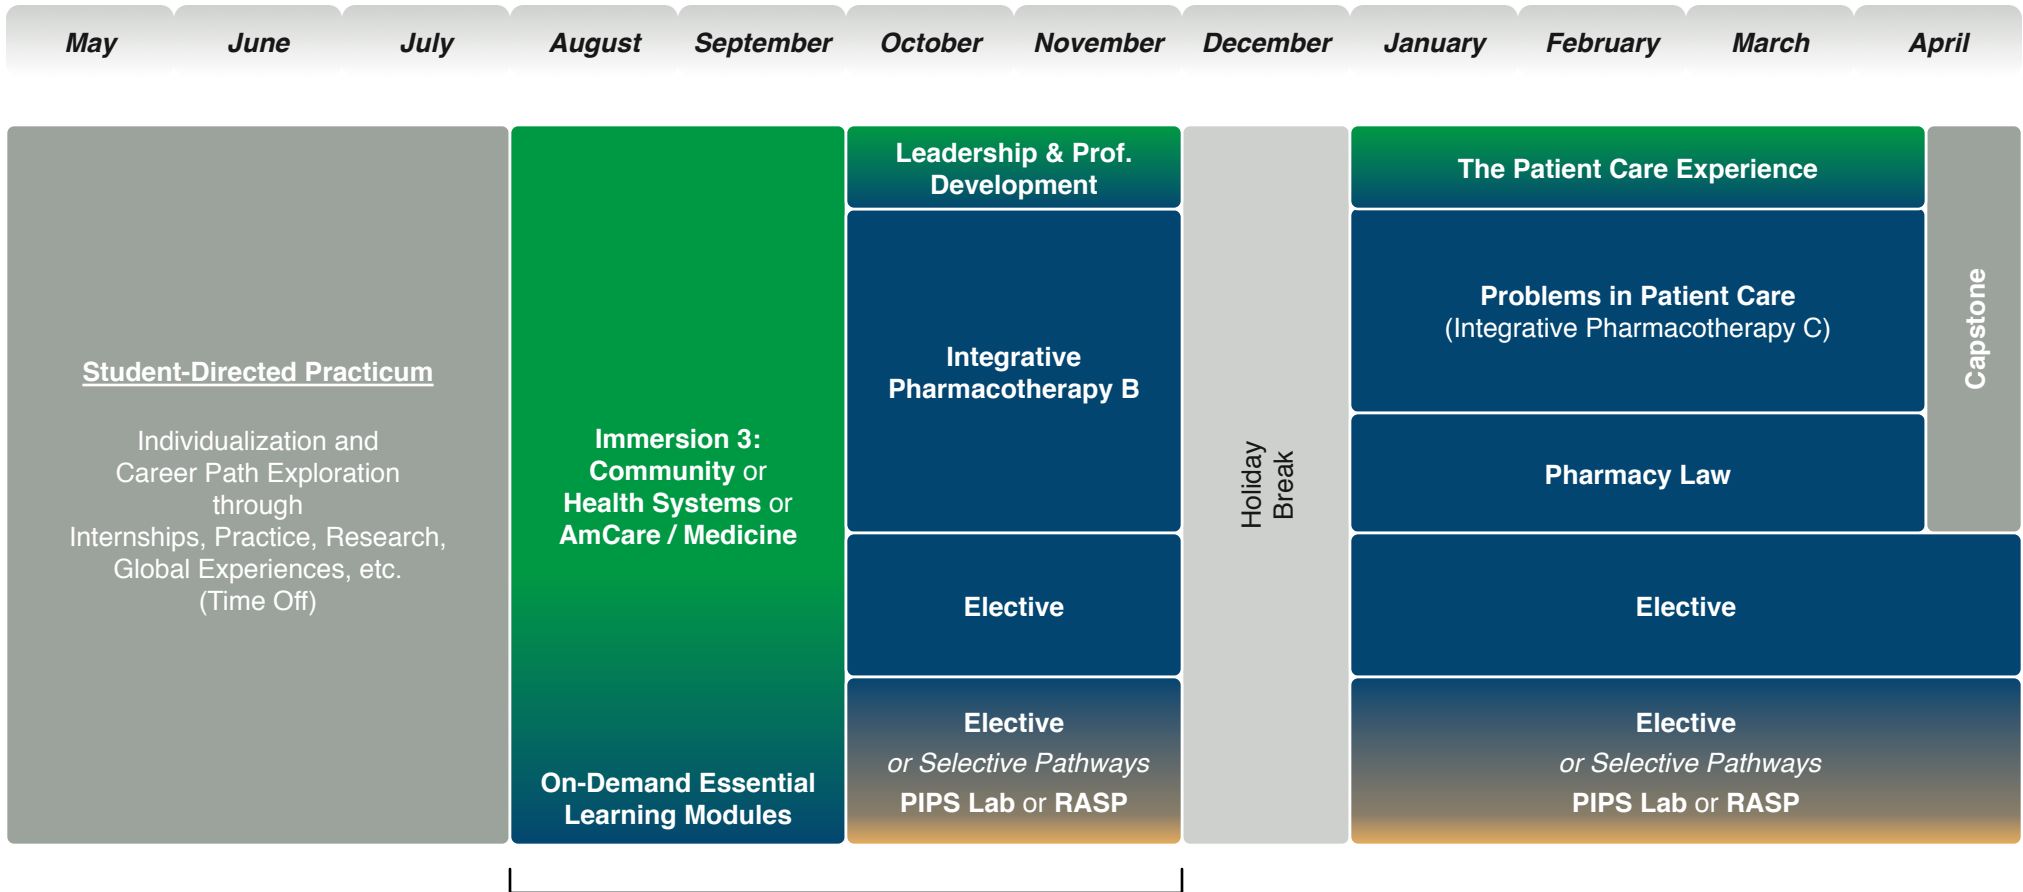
May June July August September October November December January February March April

Student-Directed Practicum

Individualization and Career Path Exploration through Internships, Practice, Research, Global Experiences, etc. (Time Off)

Immersion 3: Community or Health Systems or AmCare / Medicine

On-Demand Essential Learning Modules

Leadership & Prof. Development

Integrative Pharmacotherapy B

Elective

Elective
or Selective Pathways
PIPS Lab or RASP

Holiday Break

The Patient Care Experience

Problems in Patient Care
(Integrative Pharmacotherapy C)

Pharmacy Law

Capstone

Elective

Elective
or Selective Pathways
PIPS Lab or RASP